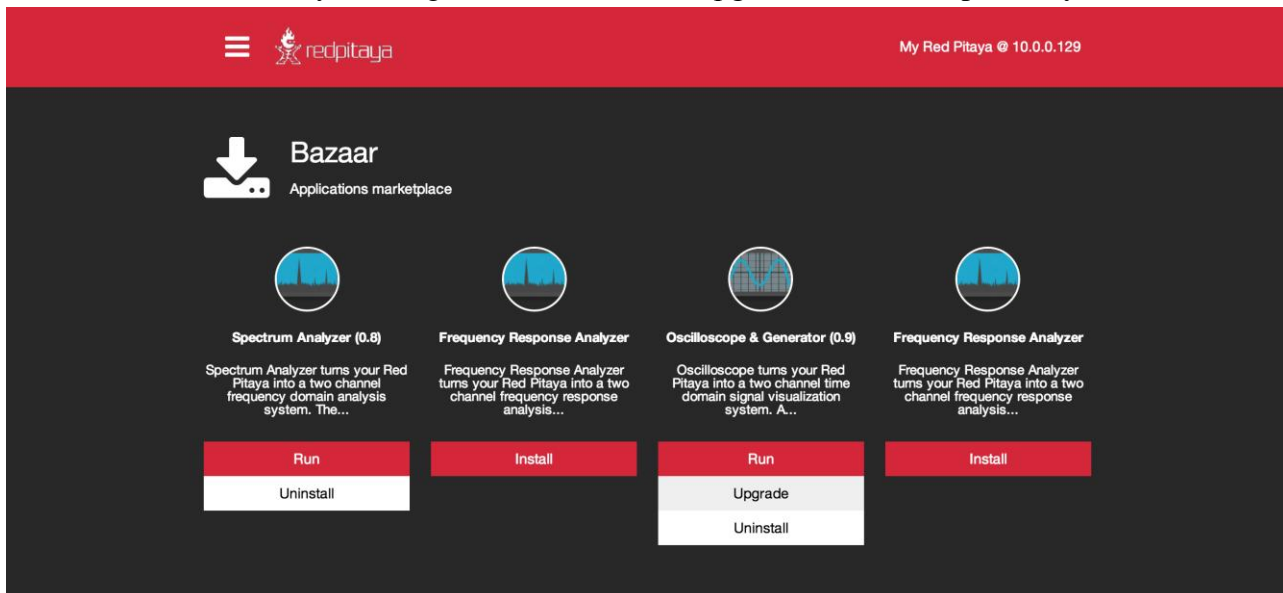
redpitaya

My Red Pitaya @ 10.0.0.129

Bazaar

Applications marketplace

Spectrum Analyzer (0.8)

Spectrum Analyzer turns your Red Pitaya into a two channel frequency domain analysis system. The...

Run

Uninstall

Frequency Response Analyzer

Frequency Response Analyzer turns your Red Pitaya into a two channel frequency response analysis...

Install

Oscilloscope & Generator (0.9)

Oscilloscope turns your Red Pitaya into a two channel time domain signal visualization system. A...

Run

Upgrade

Uninstall

Frequency Response Analyzer

Frequency Response Analyzer turns your Red Pitaya into a two channel frequency response analysis...

Install